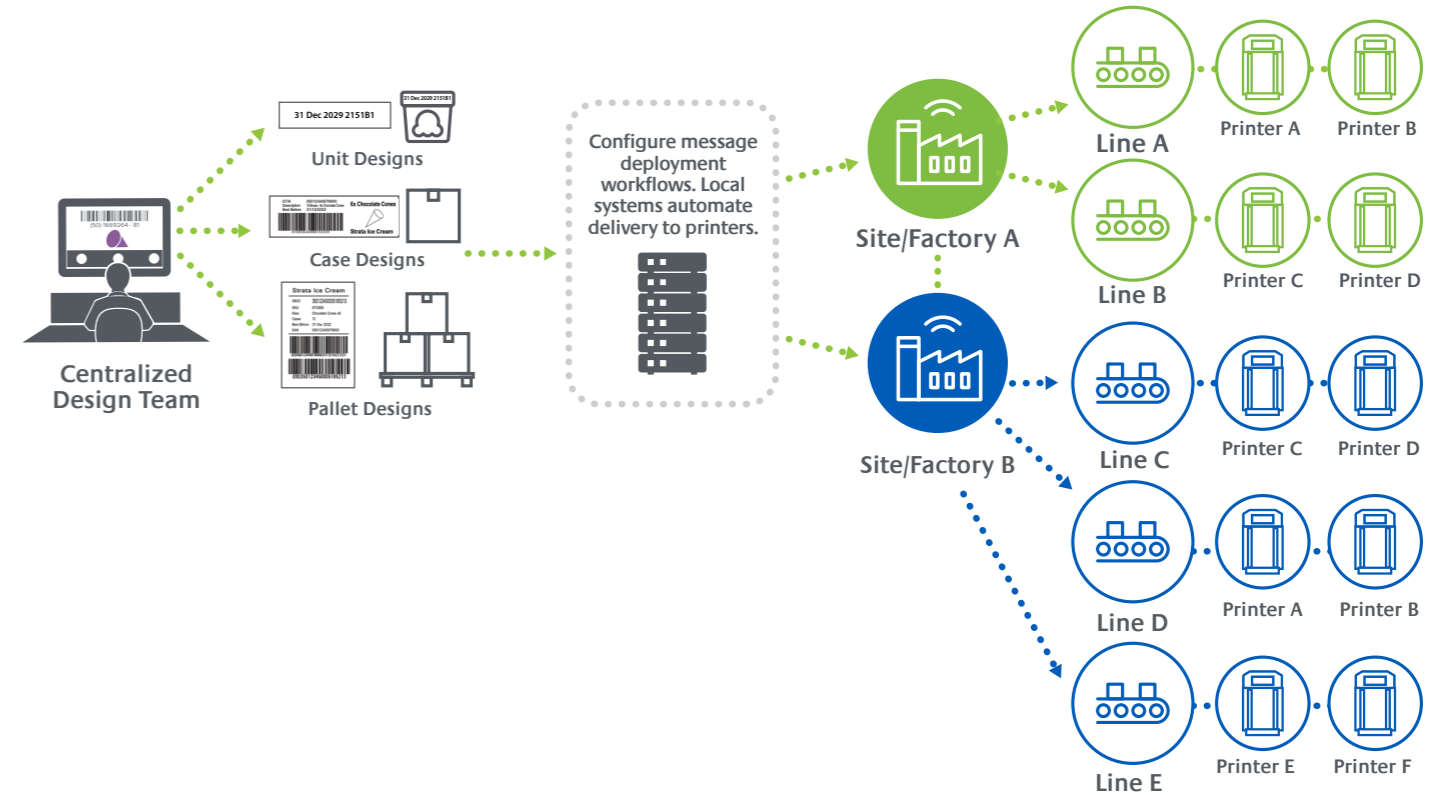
(50)1669264 - 81

Centralized Design Team

31 Dec 2029 2151B1

31 Dec 2029 2151B1

Unit Designs

6x Chocolate Cones

Strata Ice Cream

Case Designs

Strata Ice Cream

Pallet Designs

Configure message deployment workflows. Local systems automate delivery to printers.

Site/Factory A

Site/Factory B

Line A

Printer A

Printer B

Line B

Printer C

Printer D

Line C

Printer C

Printer D

Line D

Printer A

Printer B

Line E

Printer E

Printer F